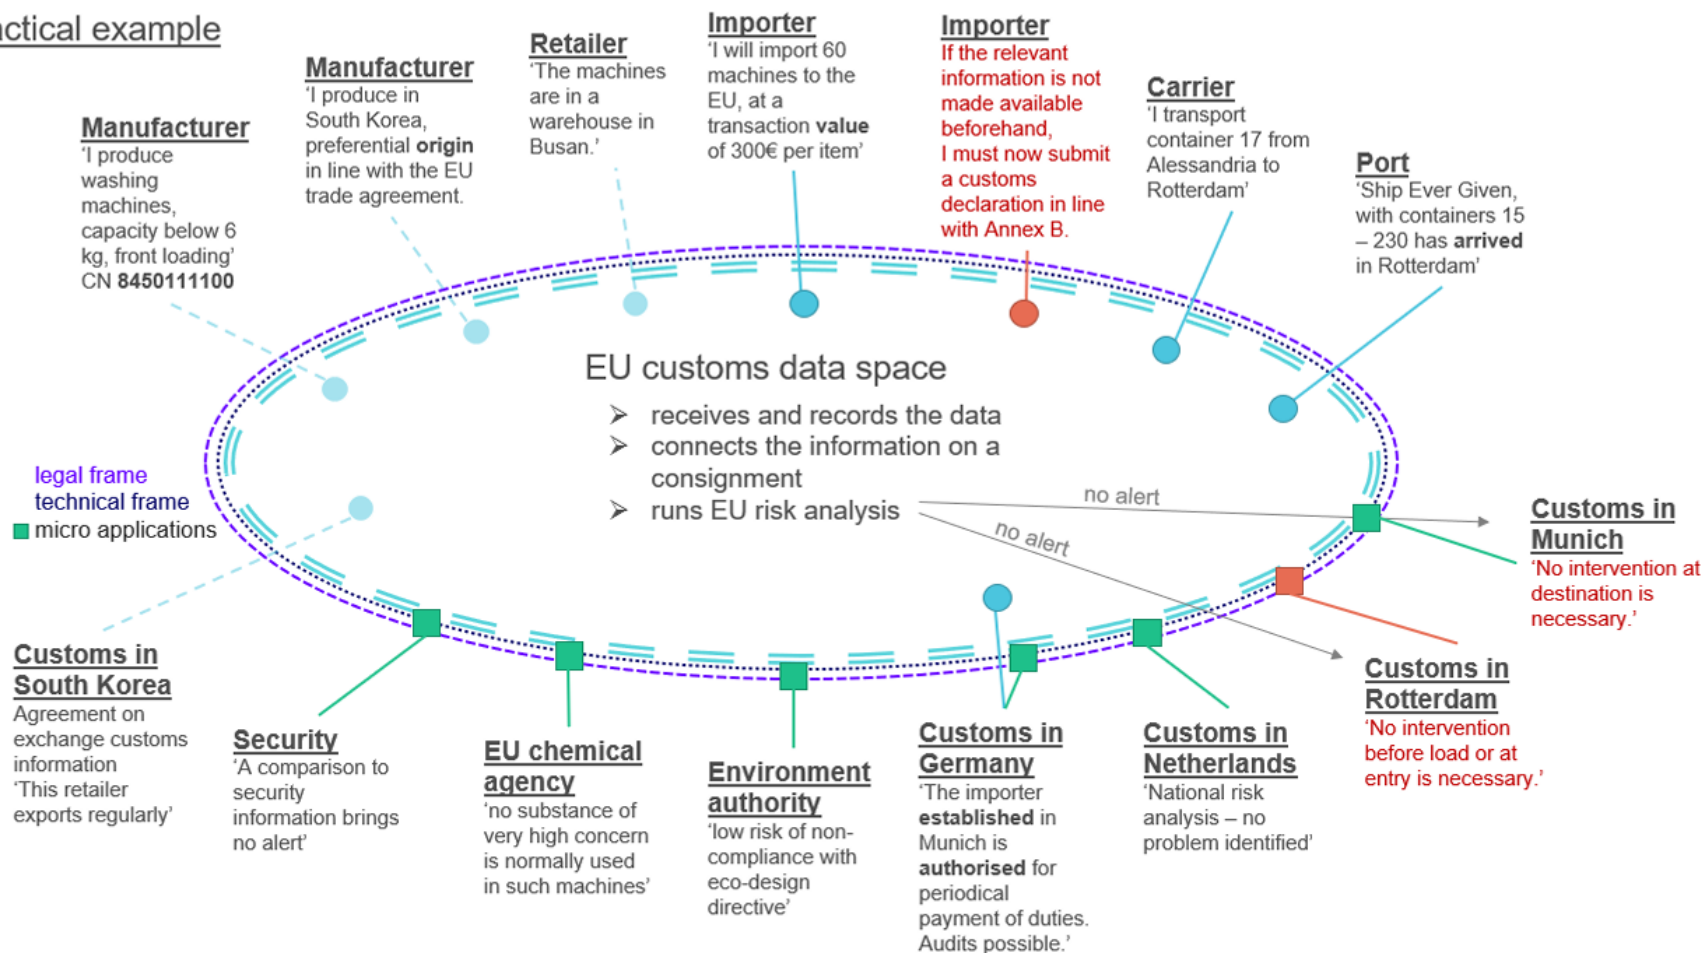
ctical example

Manufacturer
'I produce washing machines, capacity below 6 kg, front loading' CN 8450111100

Manufacturer
'I produce in South Korea, preferential origin in line with the EU trade agreement.

Retailer
'The machines are in a warehouse in Busan.'

Importer
'I will import 60 machines to the EU, at a transaction value of 300€ per item'

Importer
If the relevant information is not made available beforehand, I must now submit a customs declaration in line with Annex B.

Carrier
'I transport container 17 from Alessandria to Rotterdam'

Port
'Ship Ever Given, with containers 15 – 230 has arrived in Rotterdam'

EU customs data space
➢ receives and records the data
➢ connects the information on a consignment
➢ runs EU risk analysis

no alert

no alert

legal frame
technical frame
micro applications

Customs in Munich
'No intervention at destination is necessary.'

Customs in South Korea
Agreement on exchange customs information
'This retailer exports regularly'

Security
'A comparison to security information brings no alert'

EU chemical agency
'no substance of very high concern is normally used in such machines'

Environment authority
'low risk of non-compliance with eco-design directive'

Customs in Germany
'The importer established in Munich is authorised for periodical payment of duties. Audits possible.'

Customs in Netherlands
'National risk analysis – no problem identified'

Customs in Rotterdam
'No intervention before load or at entry is necessary.'